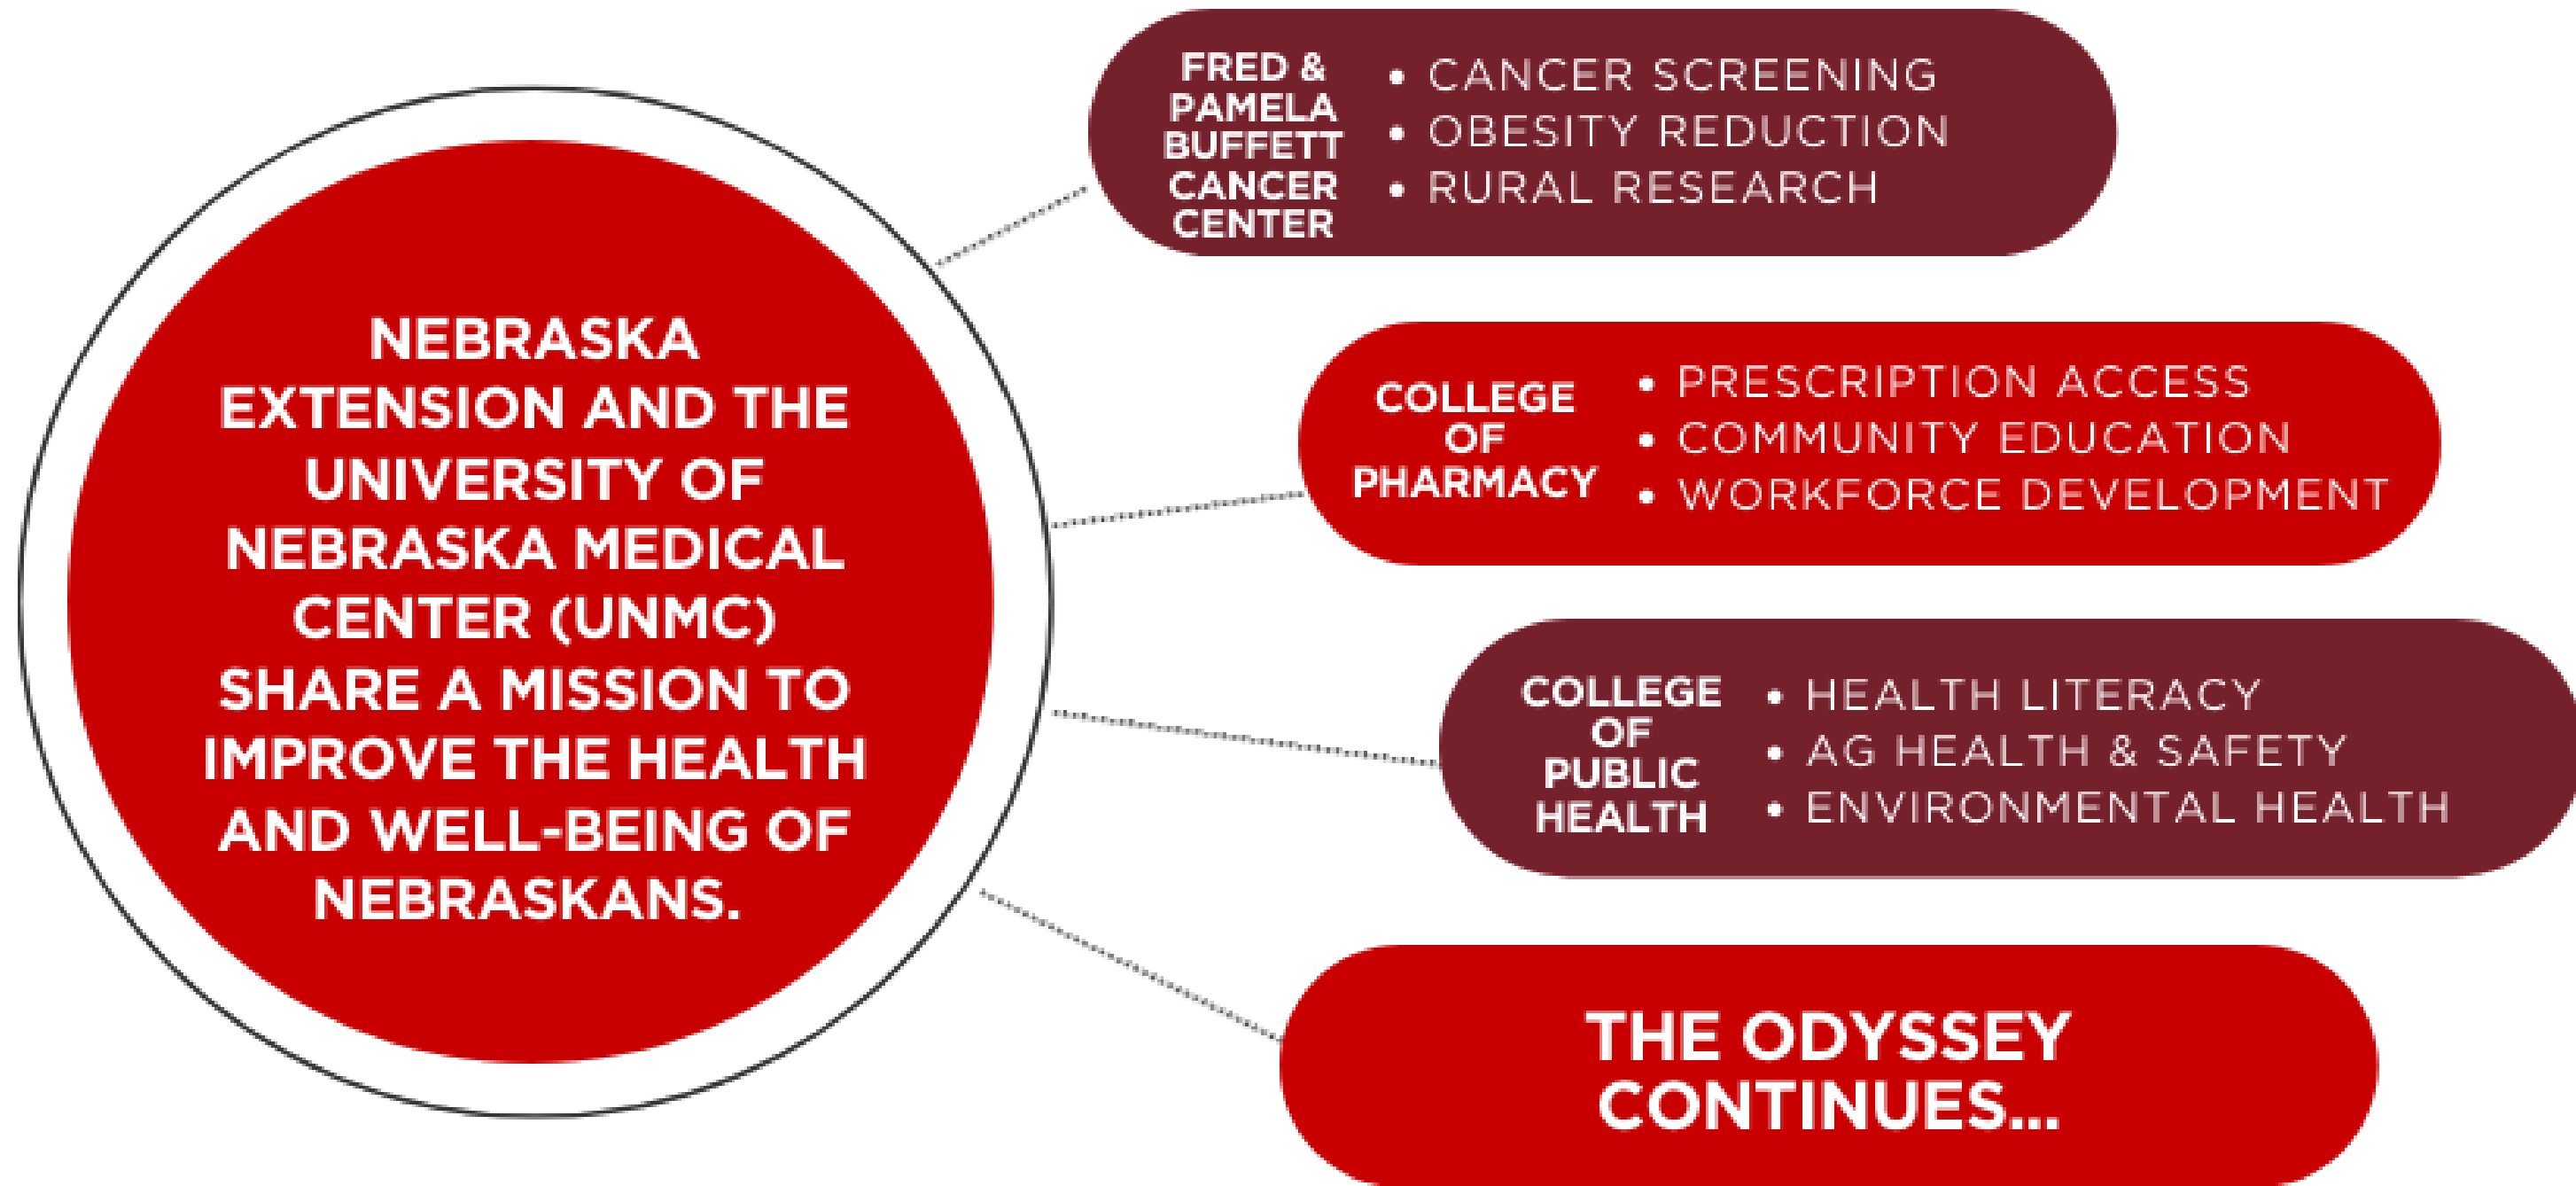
NEBRASKA EXTENSION AND THE UNIVERSITY OF NEBRASKA MEDICAL CENTER (UNMC) SHARE A MISSION TO IMPROVE THE HEALTH AND WELL-BEING OF NEBRASKANS.

FRED & PAMELA BUFFETT CANCER CENTER

• CANCER SCREENING
• OBESITY REDUCTION
• RURAL RESEARCH

COLLEGE OF PHARMACY

• PRESCRIPTION ACCESS
• COMMUNITY EDUCATION
• WORKFORCE DEVELOPMENT

COLLEGE OF PUBLIC HEALTH

• HEALTH LITERACY
• AG HEALTH & SAFETY
• ENVIRONMENTAL HEALTH

THE ODYSSEY CONTINUES...